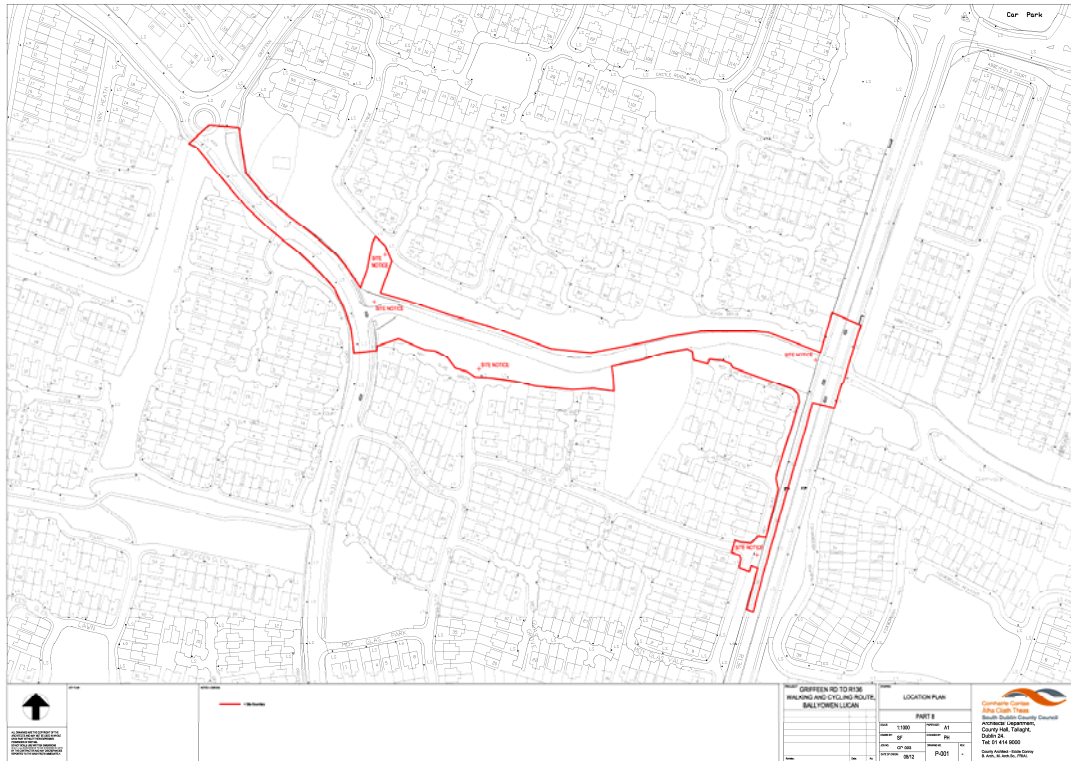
Car Park

SITE NOTICE

SITE NOTICE

SITE NOTICE

SITE NOTICE

SITE NOTICE

Site Boundary

GRIFFEEN RD TO R136
WALKING AND CYCLING ROUTE,
BALLYOWEN LUCAN

LOCATION PLAN

PART 8

1:1000

A1

SF

PH

P-001

09/12

Comhairle Contae
Átha Cliath Theas
South Dublin County Council

Architectural Department,
County Hall, Tallaght,
Dublin 24.
Tel: 01 414 9000

County Architect - Eddie Conroy
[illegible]